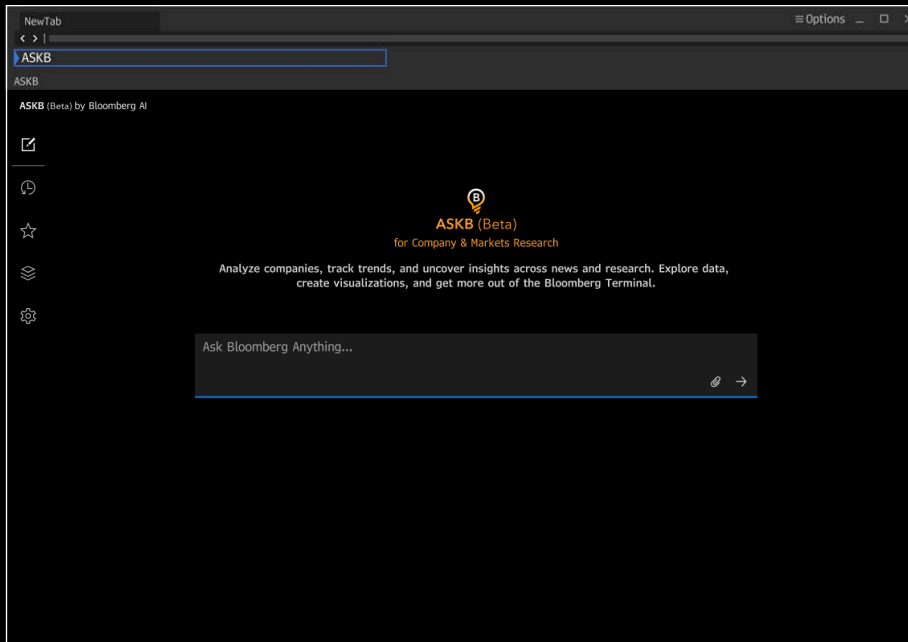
NewTab

≡Options _ ☐ ×

< >

ASKB

ASKB

ASKB (Beta) by Bloomberg AI

B

ASKB (Beta)

for Company & Markets Research

Analyze companies, track trends, and uncover insights across news and research. Explore data, create visualizations, and get more out of the Bloomberg Terminal.

Ask Bloomberg Anything...